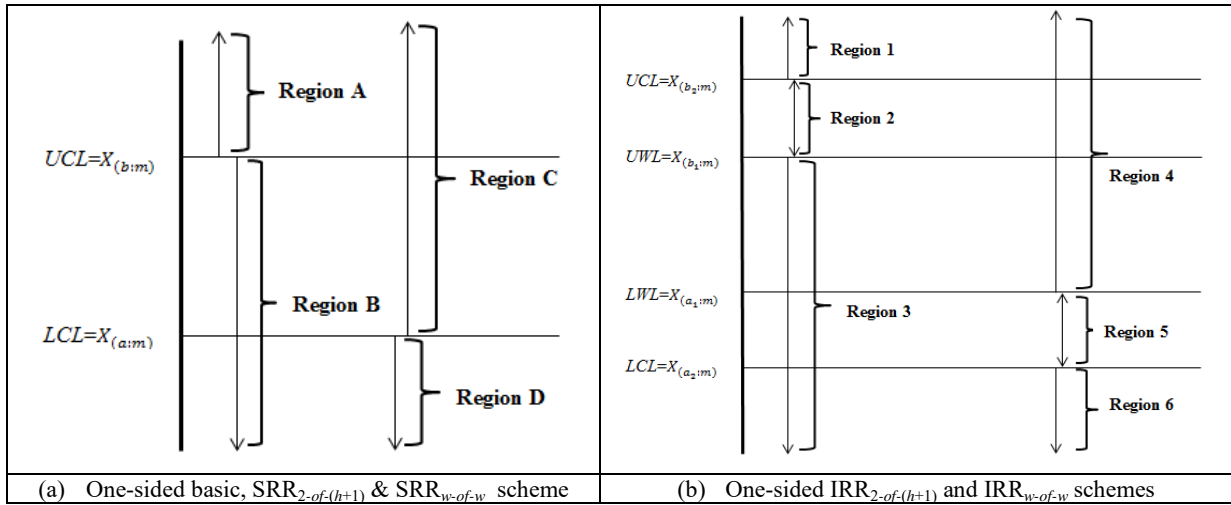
Region A

$UCL=X_{(b:m)}$

Region C

Region B

$LCL=X_{(a:m)}$

Region D

Region 1

$UCL=X_{(b_2:m)}$

Region 2

$UWL=X_{(b_1:m)}$

Region 4

$LWL=X_{(a_1:m)}$

Region 3

Region 5

$LCL=X_{(a_2:m)}$

Region 6

| (a) One-sided basic, SRR$_{2\text{-}of\text{-}(h+1)}$ & SRR$_{w\text{-}of\text{-}w}$ scheme | (b) One-sided IRR$_{2\text{-}of\text{-}(h+1)}$ and IRR$_{w\text{-}of\text{-}w}$ schemes |
|---|---|